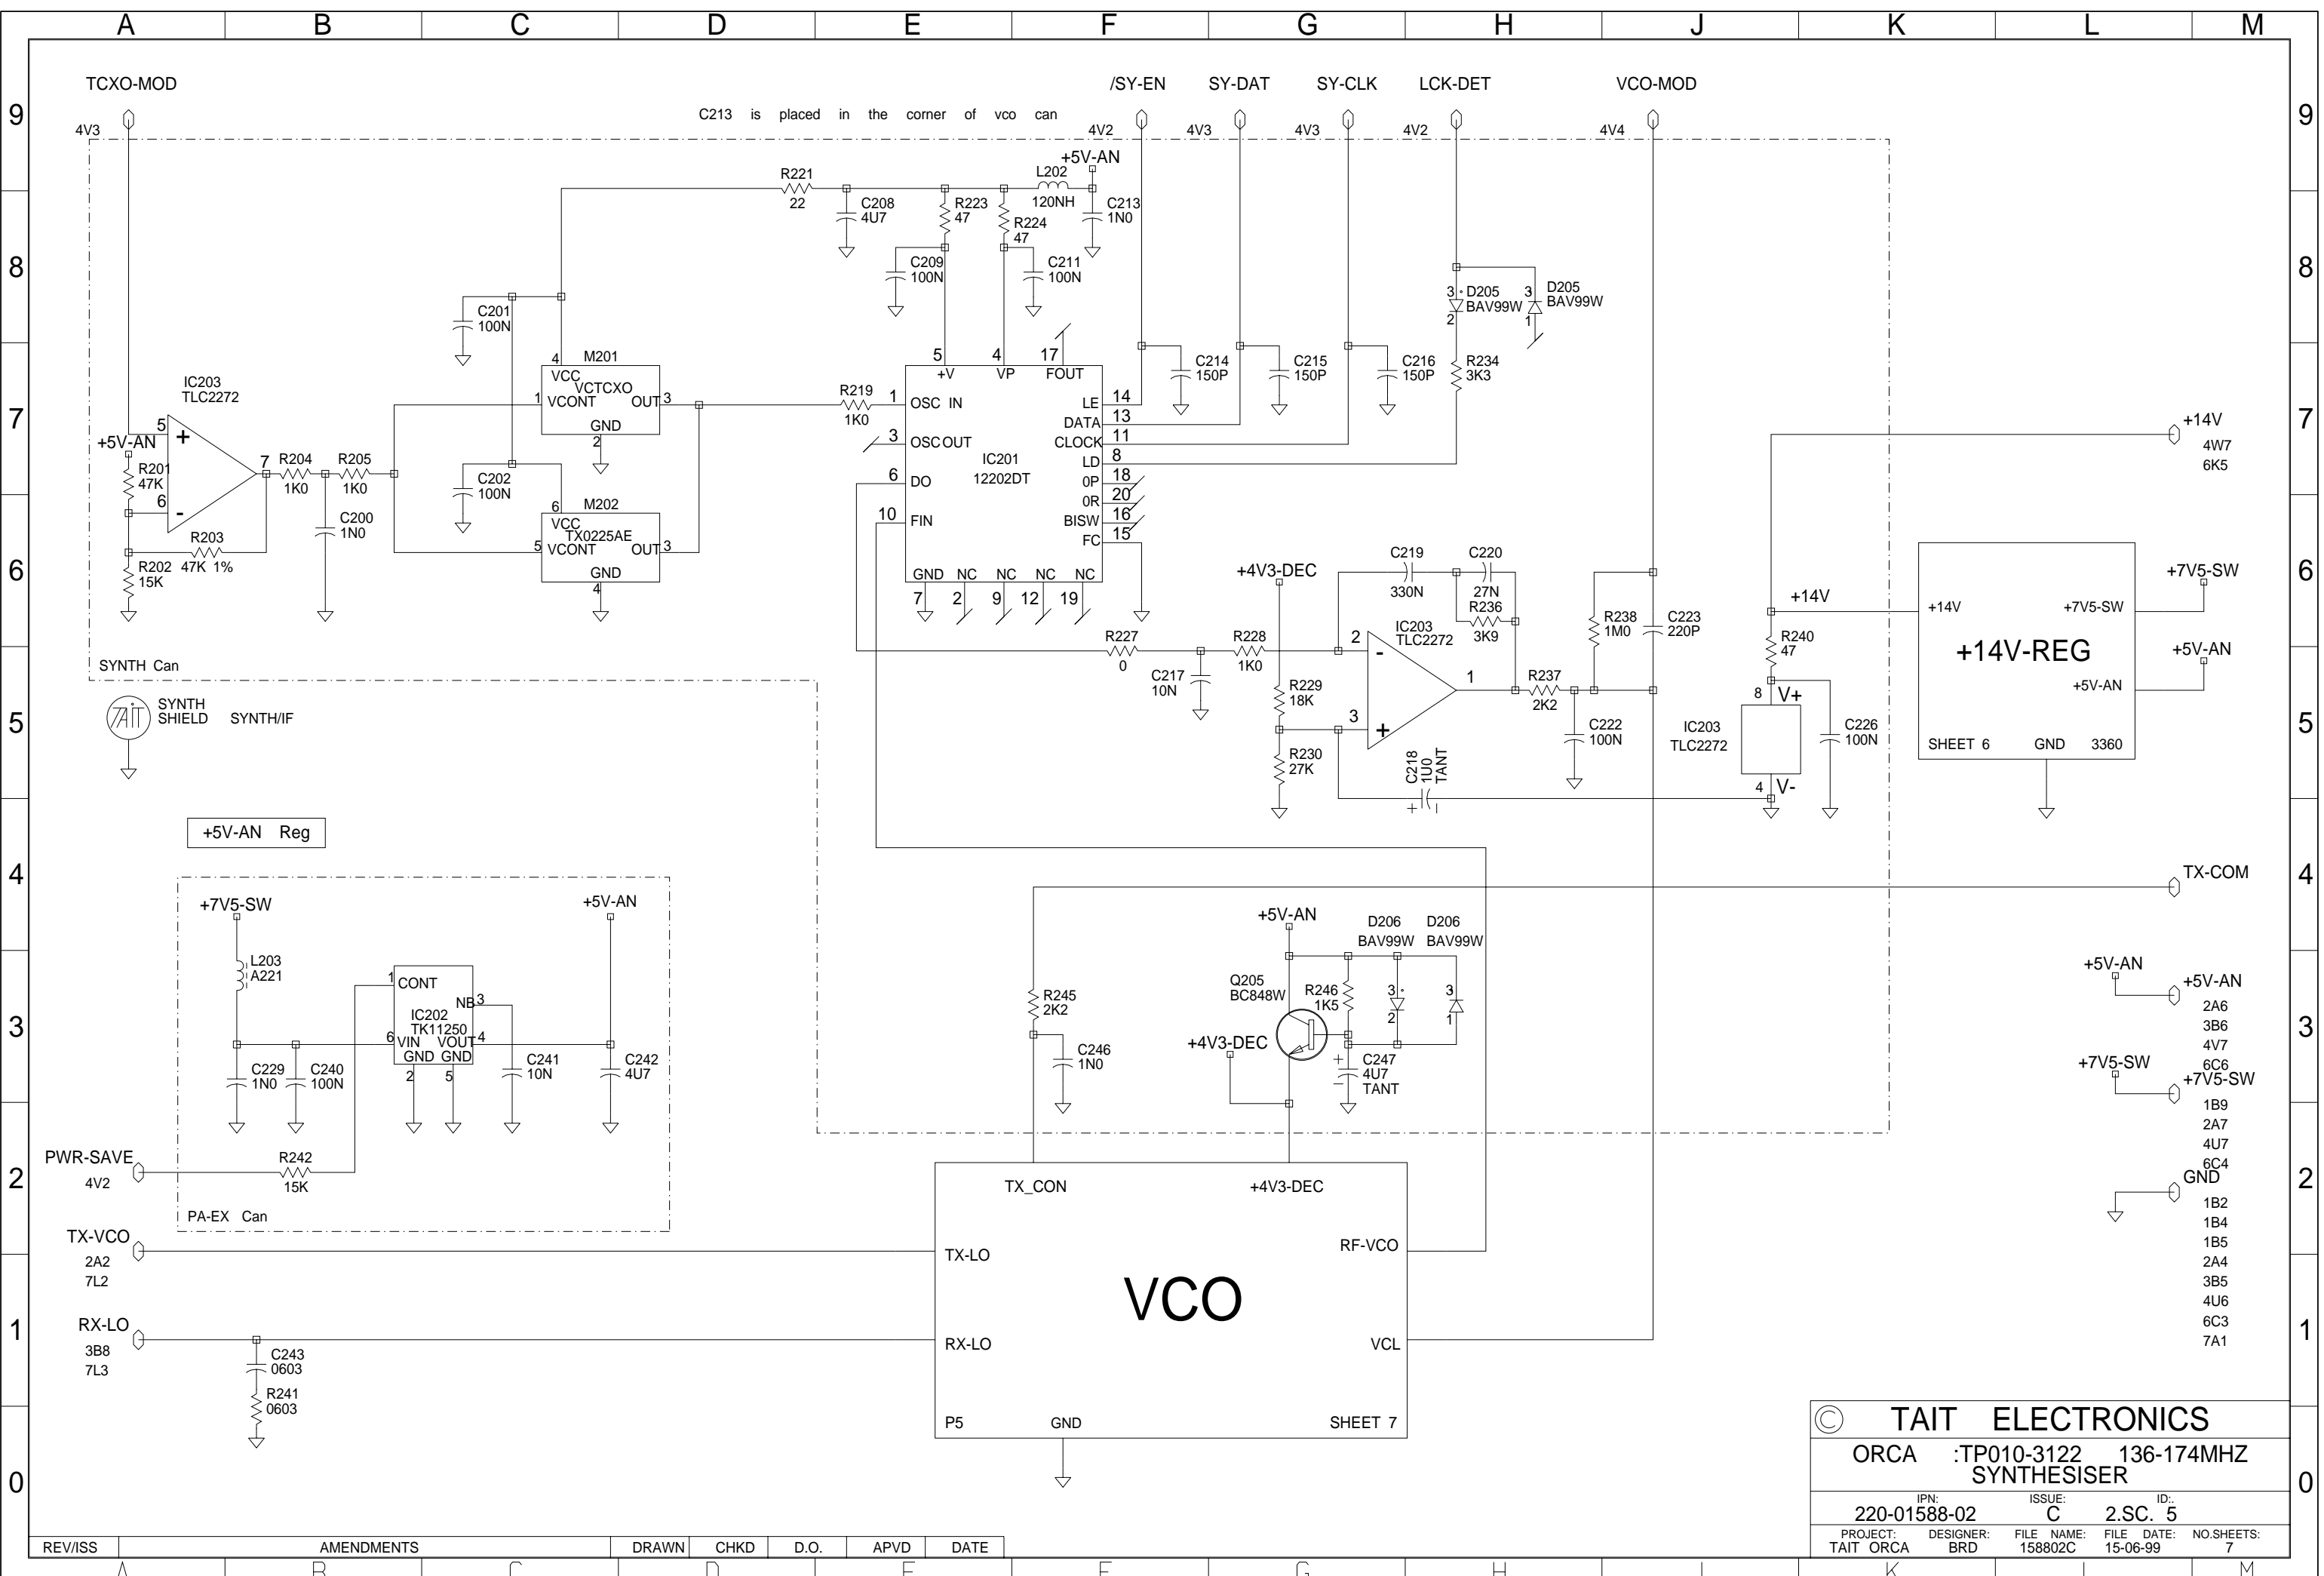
A B C D E F G H J K L M

9 8 7 6 5 4 3 2 1 0

TCXO-MOD
4V3
C213 is placed in the corner of vco can
/SY-EN 4V2
SY-DAT 4V3
SY-CLK 4V3
LCK-DET 4V2
VCO-MOD 4V4

+5V-AN
R221 22
C208 4U7
R223 47
L202 120NH
R224 47
C213 1N0
C209 100N
C211 100N
C201 100N
M201
4 VCC VCTCXO
1 VCONT OUT 3
GND 2
C202 100N
M202
6 VCC TX0225AE
5 VCONT OUT 3
GND 4
IC203 TLC2272
+5V-AN
R201 47K
5 + 7 6 -
R204 1K0
R205 1K0
C200 1N0
R203 47K 1%
R202 15K
R219 1K0
IC201 12202DT
5 +V 4 VP 17 FOUT
1 OSC IN
3 OSC OUT
6 DO
10 FIN
LE 14
DATA 13
CLOCK 11
LD 8
0P 18
0R 20
BISW 16
FC 15
GND 7 NC 2 NC 9 NC 12 NC 19
C214 150P
C215 150P
C216 150P
D205 BAV99W 3 2
D205 BAV99W 3 1
R234 3K3
+14V 4W7 6K5
+4V3-DEC
C219 330N
C220 27N
R236 3K9
IC203 TLC2272
2 - 1 3 +
R227 0
R228 1K0
C217 10N
R229 18K
R230 27K
C218 1U0 TANT
R237 2K2
C222 100N
R238 1M0
C223 220P
+14V
R240 47
8 V+
4 V-
IC203 TLC2272
C226 100N
+14V +7V5-SW
+14V-REG
+5V-AN
SHEET 6 GND 3360
+7V5-SW
+5V-AN
SYNTH Can
SYNTH SHIELD SYNTH/IF
+5V-AN Reg
+7V5-SW
+5V-AN
L203 A221
1 CONT
IC202 TK11250
NB 3
6 VIN VOUT 4
GND GND 2 5
C229 1N0
C240 100N
C241 10N
C242 4U7
PWR-SAVE 4V2
R242 15K
PA-EX Can
TX-COM
R245 2K2
C246 1N0
+5V-AN
D206 BAV99W
D206 BAV99W
Q205 BC848W
R246 1K5
+4V3-DEC
C247 4U7 TANT
+5V-AN
+5V-AN 2A6 3B6 4V7 6C6
+7V5-SW
+7V5-SW 1B9 2A7 4U7 6C4
GND 1B2 1B4 1B5 2A4 3B5 4U6 6C3 7A1
TX-VCO 2A2 7L2
TX_CON +4V3-DEC
TX-LO RF-VCO
VCO
RX-LO VCL
P5 GND SHEET 7
RX-LO 3B8 7L3
C243 0603
R241 0603
© TAIT ELECTRONICS
ORCA :TP010-3122 136-174MHZ
SYNTHESISER
IPN: 220-01588-02 ISSUE: C ID: 2.SC. 5
PROJECT: TAIT ORCA DESIGNER: BRD FILE NAME: 158802C FILE DATE: 15-06-99 NO.SHEETS: 7
REV/ISS AMENDMENTS DRAWN CHKD D.O. APVD DATE